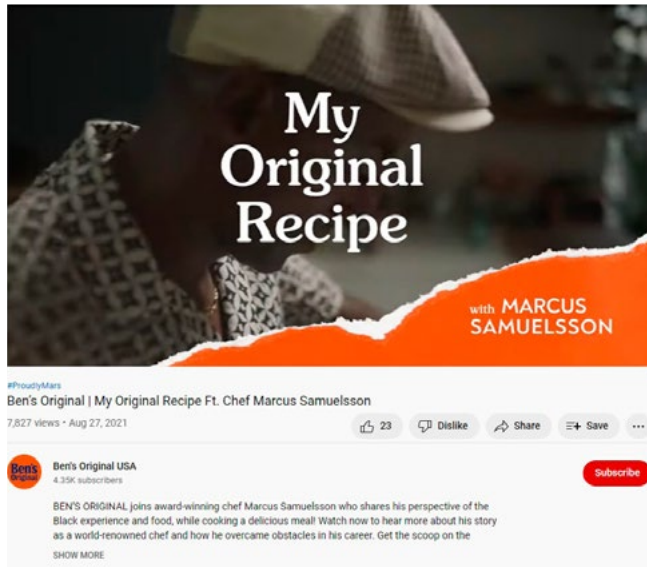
My Original Recipe

with MARCUS SAMUELSSON

#ProudlyMars
Ben's Original | My Original Recipe Ft. Chef Marcus Samuelsson
7,827 views • Aug 27, 2021

23 Dislike Share Save ...

Ben's Original
Ben's Original USA
4.35K subscribers
Subscribe

BEN'S ORIGINAL joins award-winning chef Marcus Samuelsson who shares his perspective of the Black experience and food, while cooking a delicious meal! Watch now to hear more about his story as a world-renowned chef and how he overcame obstacles in his career. Get the scoop on the
SHOW MORE